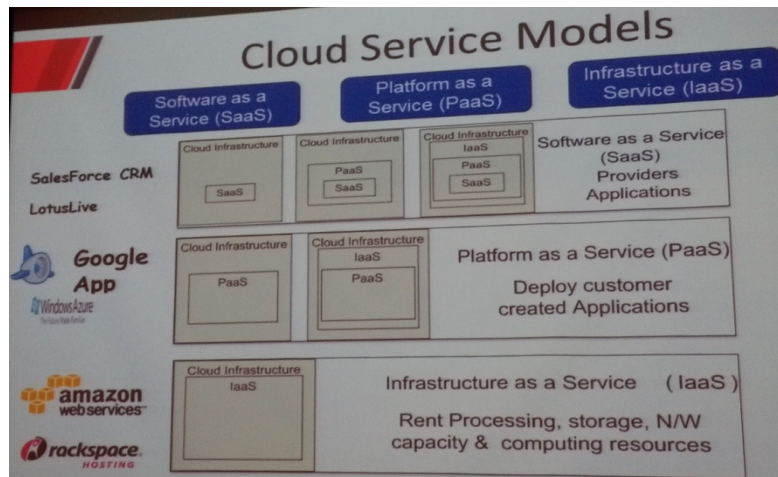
Cloud Service Models

Software as a Service (SaaS)

Platform as a Service (PaaS)

Infrastructure as a Service (IaaS)

SalesForce CRM

LotusLive

Cloud Infrastructure

SaaS

Cloud Infrastructure

PaaS

SaaS

Cloud Infrastructure

IaaS

PaaS

SaaS

Software as a Service (SaaS) Providers Applications

Google App

WindowsAzure

Cloud Infrastructure

PaaS

Cloud Infrastructure

IaaS

PaaS

Platform as a Service (PaaS)

Deploy customer created Applications

amazon web services

rackspace HOSTING

Cloud Infrastructure

IaaS

Infrastructure as a Service ( IaaS )

Rent Processing, storage, N/W capacity & computing resources